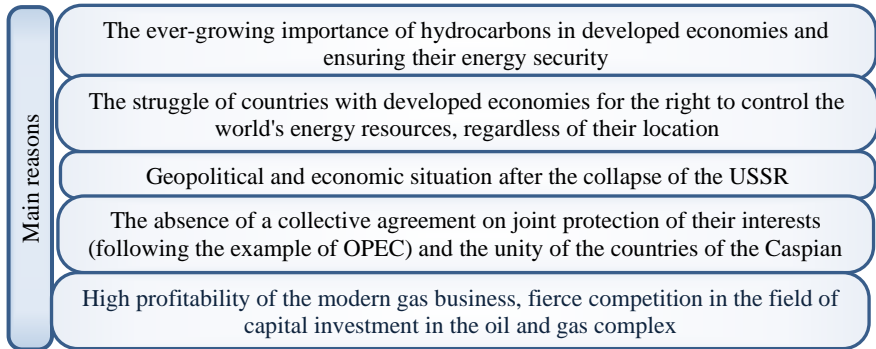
Main reasons

The ever-growing importance of hydrocarbons in developed economies and ensuring their energy security

The struggle of countries with developed economies for the right to control the world's energy resources, regardless of their location

Geopolitical and economic situation after the collapse of the USSR

The absence of a collective agreement on joint protection of their interests (following the example of OPEC) and the unity of the countries of the Caspian

High profitability of the modern gas business, fierce competition in the field of capital investment in the oil and gas complex